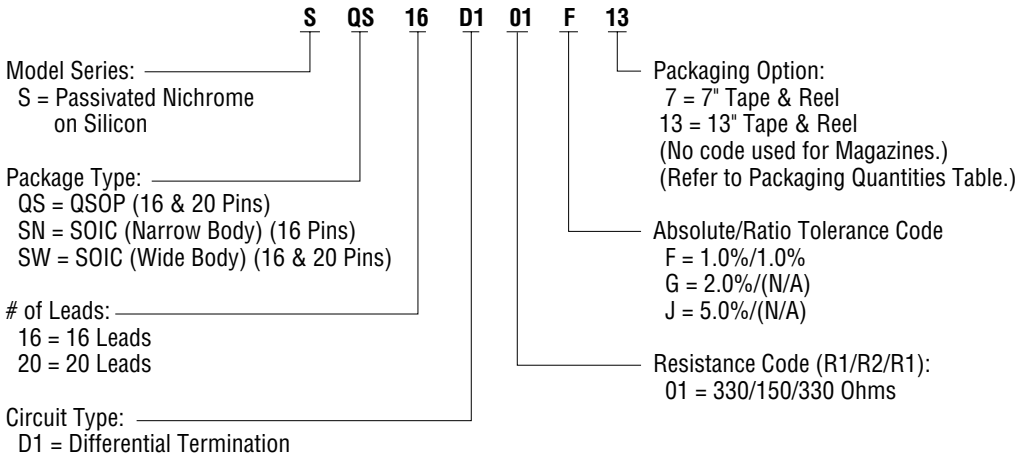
S QS 16 D1 01 F 13

Model Series:
S = Passivated Nichrome on Silicon

Package Type:
QS = QSOP (16 & 20 Pins)
SN = SOIC (Narrow Body) (16 Pins)
SW = SOIC (Wide Body) (16 & 20 Pins)

# of Leads:
16 = 16 Leads
20 = 20 Leads

Circuit Type:
D1 = Differential Termination

Packaging Option:
7 = 7" Tape & Reel
13 = 13" Tape & Reel
(No code used for Magazines.)
(Refer to Packaging Quantities Table.)

Absolute/Ratio Tolerance Code
F = 1.0%/1.0%
G = 2.0%/(N/A)
J = 5.0%/(N/A)

Resistance Code (R1/R2/R1):
01 = 330/150/330 Ohms